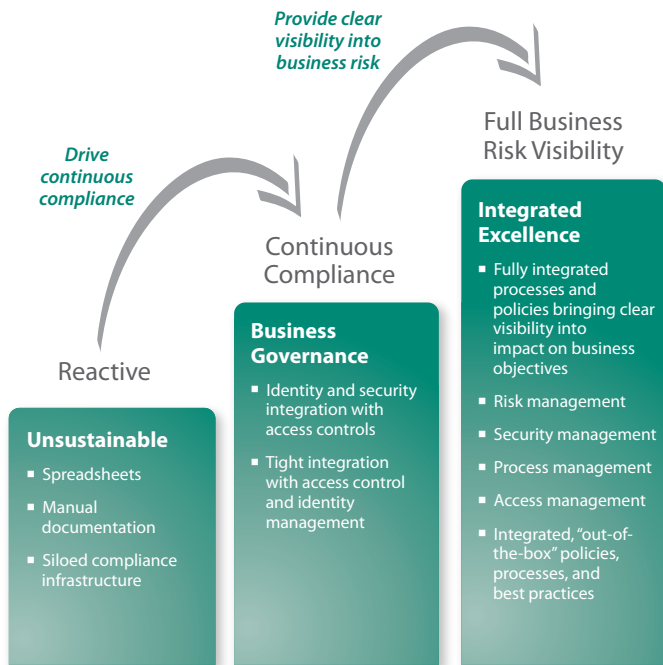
Provide clear visibility into business risk

Drive continuous compliance

Full Business Risk Visibility

Continuous Compliance

Reactive

Unsustainable

- Spreadsheets
- Manual documentation
- Siloed compliance infrastructure

Business Governance

- Identity and security integration with access controls
- Tight integration with access control and identity management

Integrated Excellence

- Fully integrated processes and policies bringing clear visibility into impact on business objectives
- Risk management
- Security management
- Process management
- Access management
- Integrated, "out-of-the-box" policies, processes, and best practices